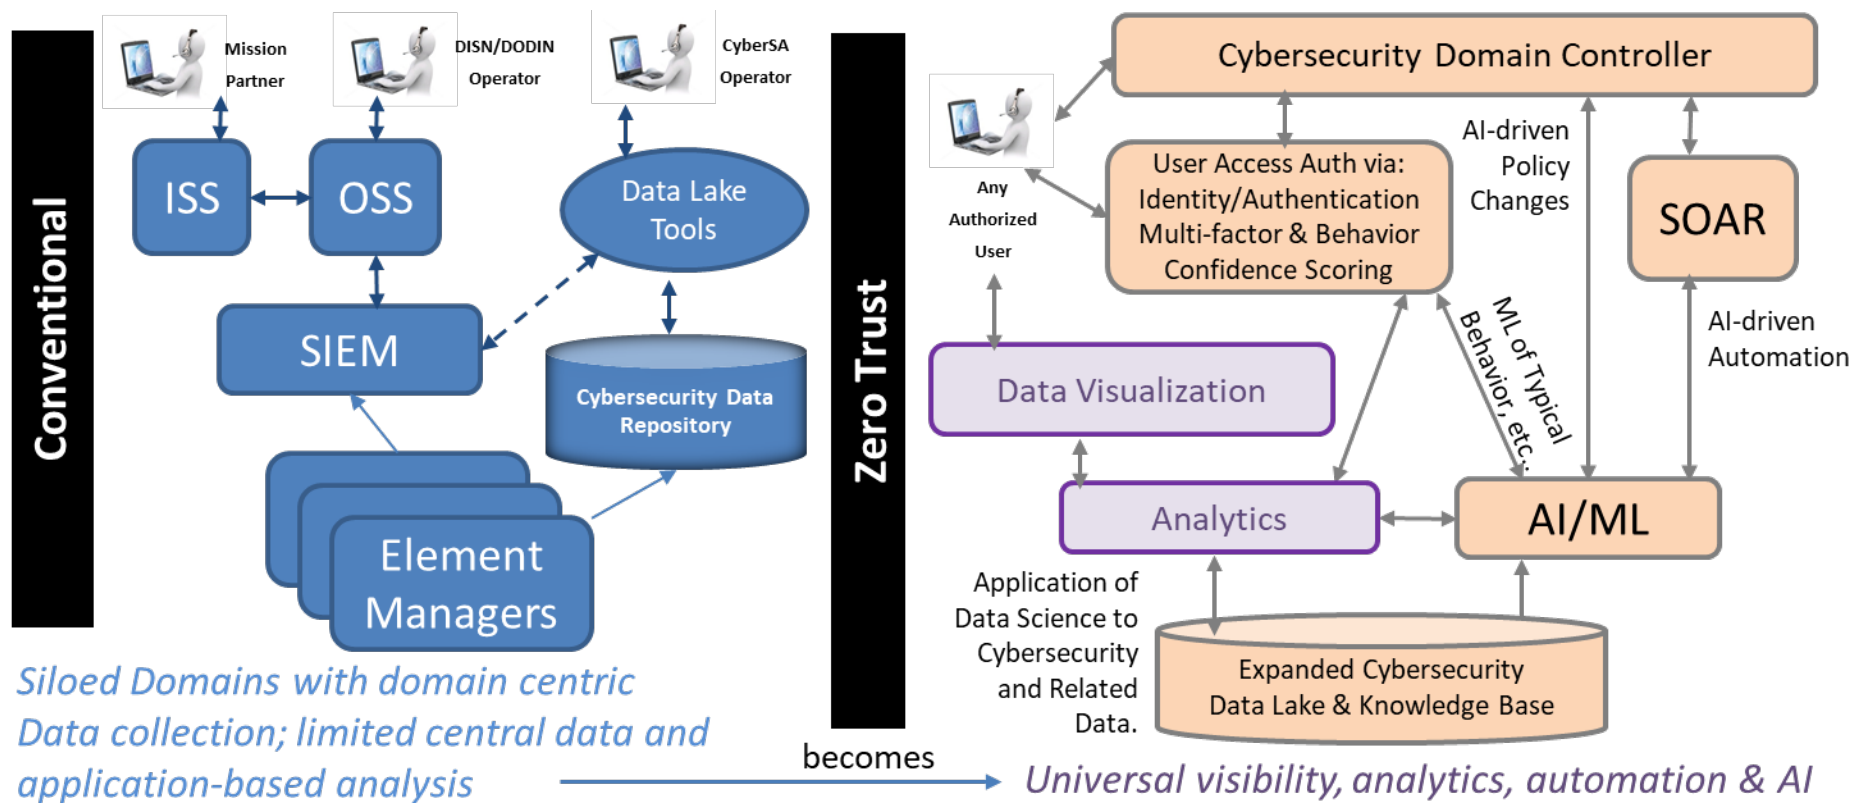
Conventional

Mission Partner

DISN/DODIN Operator

CyberSA Operator

ISS

OSS

Data Lake Tools

SIEM

Cybersecurity Data Repository

Element Managers

Siloed Domains with domain centric Data collection; limited central data and application-based analysis

becomes

Zero Trust

Cybersecurity Domain Controller

Any Authorized User

User Access Auth via: Identity/Authentication Multi-factor & Behavior Confidence Scoring

AI-driven Policy Changes

SOAR

ML of Typical Behavior, etc.

AI-driven Automation

Data Visualization

Analytics

AI/ML

Application of Data Science to Cybersecurity and Related Data.

Expanded Cybersecurity Data Lake & Knowledge Base

Universal visibility, analytics, automation & AI